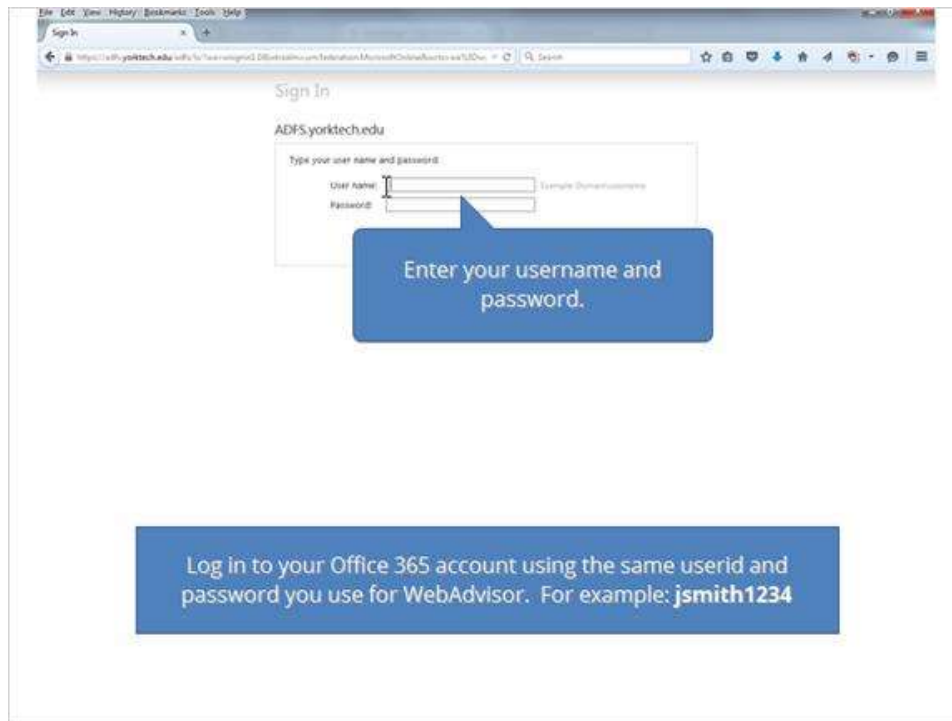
File Edit View History Bookmarks Tools Help

Sign In

https://adfs.yorktech.edu/adfs/ls/?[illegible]

Search

Sign In

ADFS.yorktech.edu

Type your user name and password.

User name:

Example: Domain\username

Password:

Enter your username and password.

Log in to your Office 365 account using the same userid and password you use for WebAdvisor. For example: **jsmith1234**